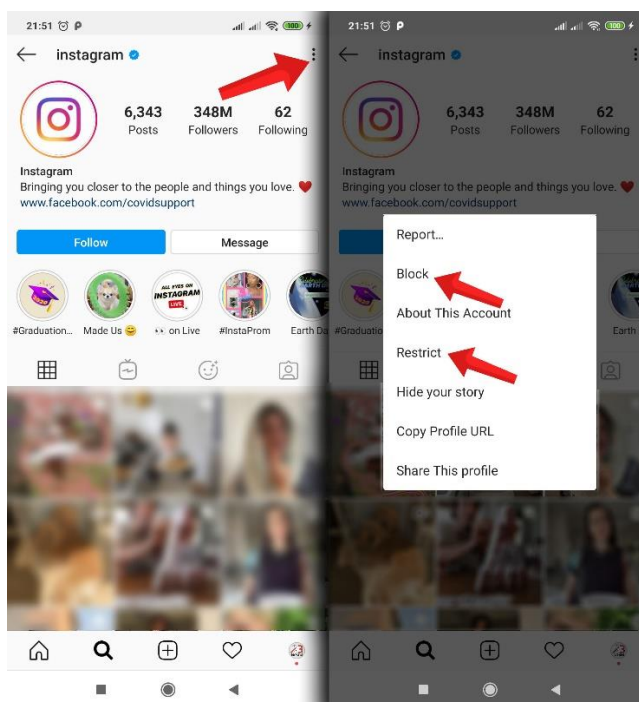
21:51

instagram

6,343
Posts

348M
Followers

62
Following

Instagram
Bringing you closer to the people and things you love. ❤
www.facebook.com/covidsupport

Follow

Message

#Graduation...
Made Us 😊
ALL EYES ON INSTAGRAM LIVE
👀 on Live
#InstaProm
Earth Da

21:51

instagram

6,343
Posts

348M
Followers

62
Following

Instagram
Bringing you closer to the people and things you love. ❤
www.facebook.com/covidsupport

Report...
Block
About This Account
Restrict
Hide your story
Copy Profile URL
Share This profile

#Graduatio
Earth